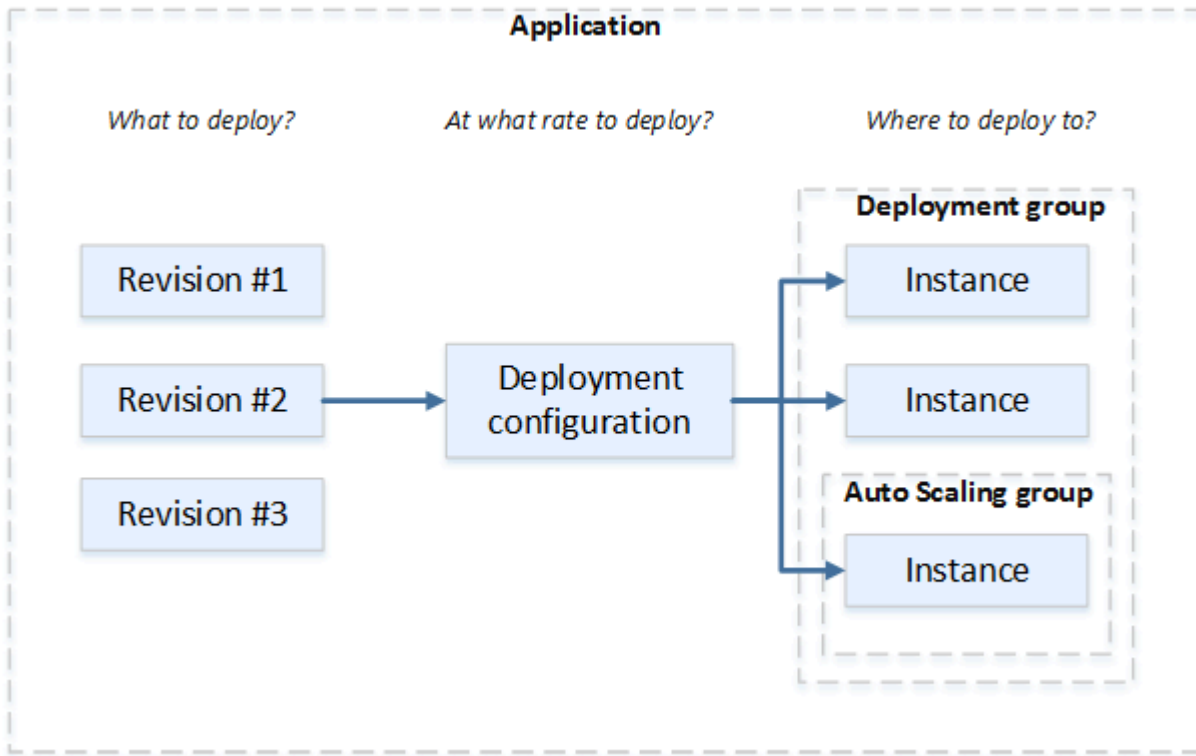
Application

What to deploy?

At what rate to deploy?

Where to deploy to?

Deployment group

Revision #1

Instance

Revision #2

Deployment configuration

Instance

Revision #3

Auto Scaling group

Instance